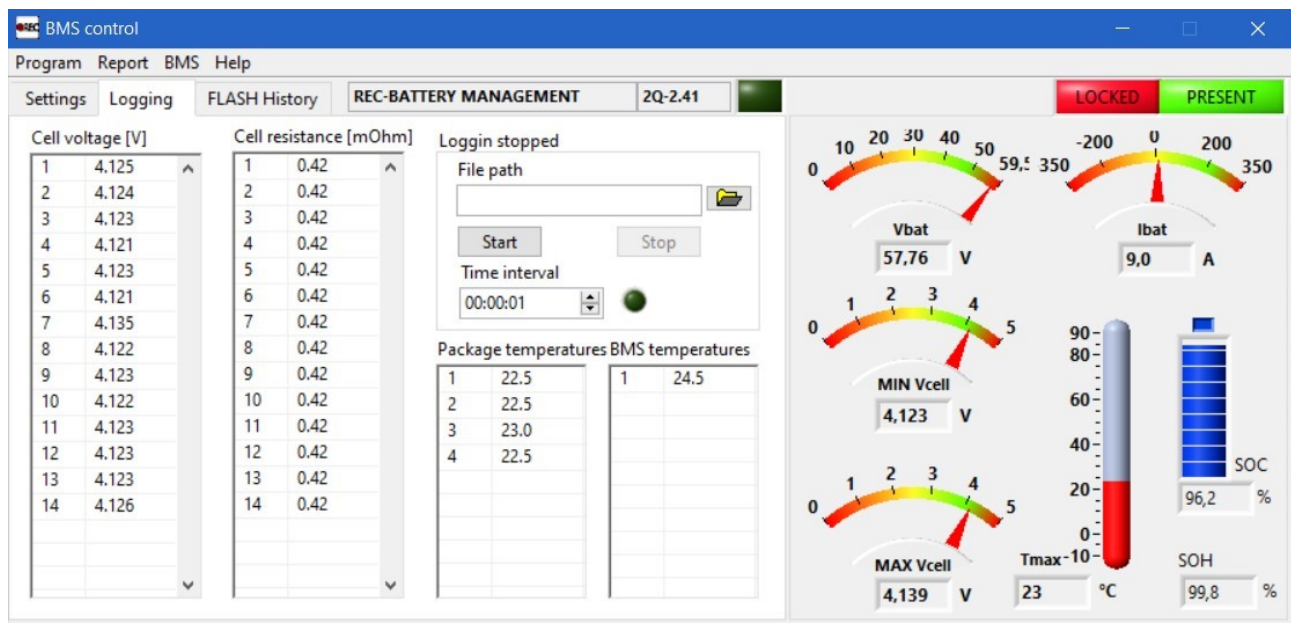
BMS control

Program Report BMS Help

Settings Logging FLASH History REC-BATTERY MANAGEMENT 2Q-2.41 LOCKED PRESENT

Cell voltage [V]

| | |
|---|---|
| 1 | 4.125 |
| 2 | 4.124 |
| 3 | 4.123 |
| 4 | 4.121 |
| 5 | 4.123 |
| 6 | 4.121 |
| 7 | 4.135 |
| 8 | 4.122 |
| 9 | 4.123 |
| 10 | 4.122 |
| 11 | 4.123 |
| 12 | 4.123 |
| 13 | 4.123 |
| 14 | 4.126 |

Cell resistance [mOhm]

| | |
|---|---|
| 1 | 0.42 |
| 2 | 0.42 |
| 3 | 0.42 |
| 4 | 0.42 |
| 5 | 0.42 |
| 6 | 0.42 |
| 7 | 0.42 |
| 8 | 0.42 |
| 9 | 0.42 |
| 10 | 0.42 |
| 11 | 0.42 |
| 12 | 0.42 |
| 13 | 0.42 |
| 14 | 0.42 |

Loggin stopped

File path

Start Stop

Time interval

00:00:01

Package temperatures

| | |
|---|---|
| 1 | 22.5 |
| 2 | 22.5 |
| 3 | 23.0 |
| 4 | 22.5 |

BMS temperatures

| | |
|---|---|
| 1 | 24.5 |

0 10 20 30 40 50 59,5

Vbat

57,76 V

-350 -200 0 200 350

Ibat

9,0 A

0 1 2 3 4 5

MIN Vcell

4,123 V

90 80 60 40 20 0 -10

Tmax

23 °C

SOC

96,2 %

0 1 2 3 4 5

MAX Vcell

4,139 V

SOH

99,8 %